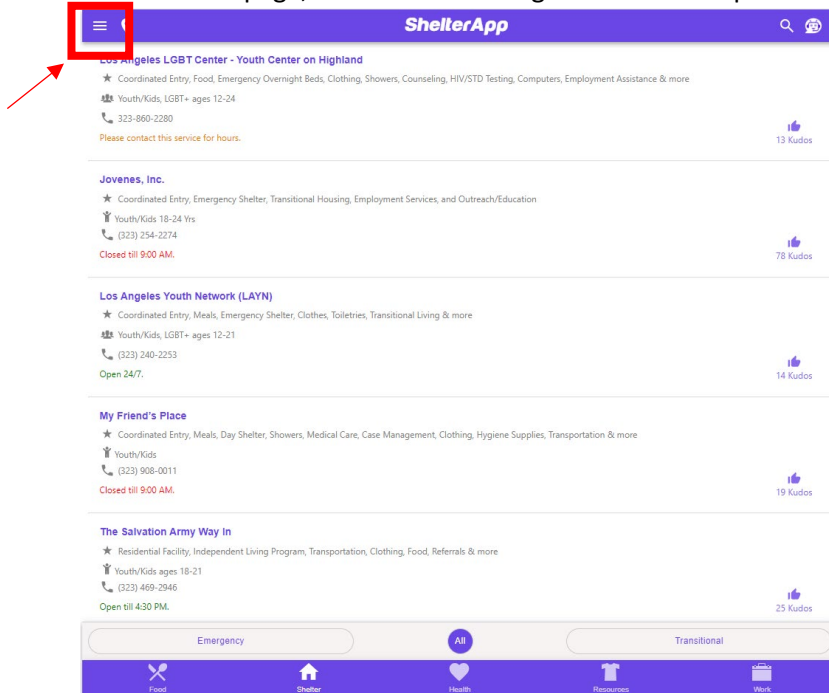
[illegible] page, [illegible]

ShelterApp

Los Angeles LGBT Center - Youth Center on Highland
Coordinated Entry, Food, Emergency Overnight Beds, Clothing, Showers, Counseling, HIV/STD Testing, Computers, Employment Assistance & more
Youth/Kids, LGBT+ ages 12-24
323-860-2280
Please contact this service for hours.
13 Kudos

Jovenes, Inc.
Coordinated Entry, Emergency Shelter, Transitional Housing, Employment Services, and Outreach/Education
Youth/Kids 18-24 Yrs
(323) 254-2274
Closed till 9:00 AM.
78 Kudos

Los Angeles Youth Network (LAYN)
Coordinated Entry, Meals, Emergency Shelter, Clothes, Toiletries, Transitional Living & more
Youth/Kids, LGBT+ ages 12-21
(323) 240-2253
Open 24/7.
14 Kudos

My Friend's Place
Coordinated Entry, Meals, Day Shelter, Showers, Medical Care, Case Management, Clothing, Hygiene Supplies, Transportation & more
Youth/Kids
(323) 908-0011
Closed till 9:00 AM.
19 Kudos

The Salvation Army Way In
Residential Facility, Independent Living Program, Transportation, Clothing, Food, Referrals & more
Youth/Kids ages 18-21
(323) 469-2946
Open till 4:30 PM.
25 Kudos

Emergency
All
Transitional

Food
Shelter
Health
Resources
Work